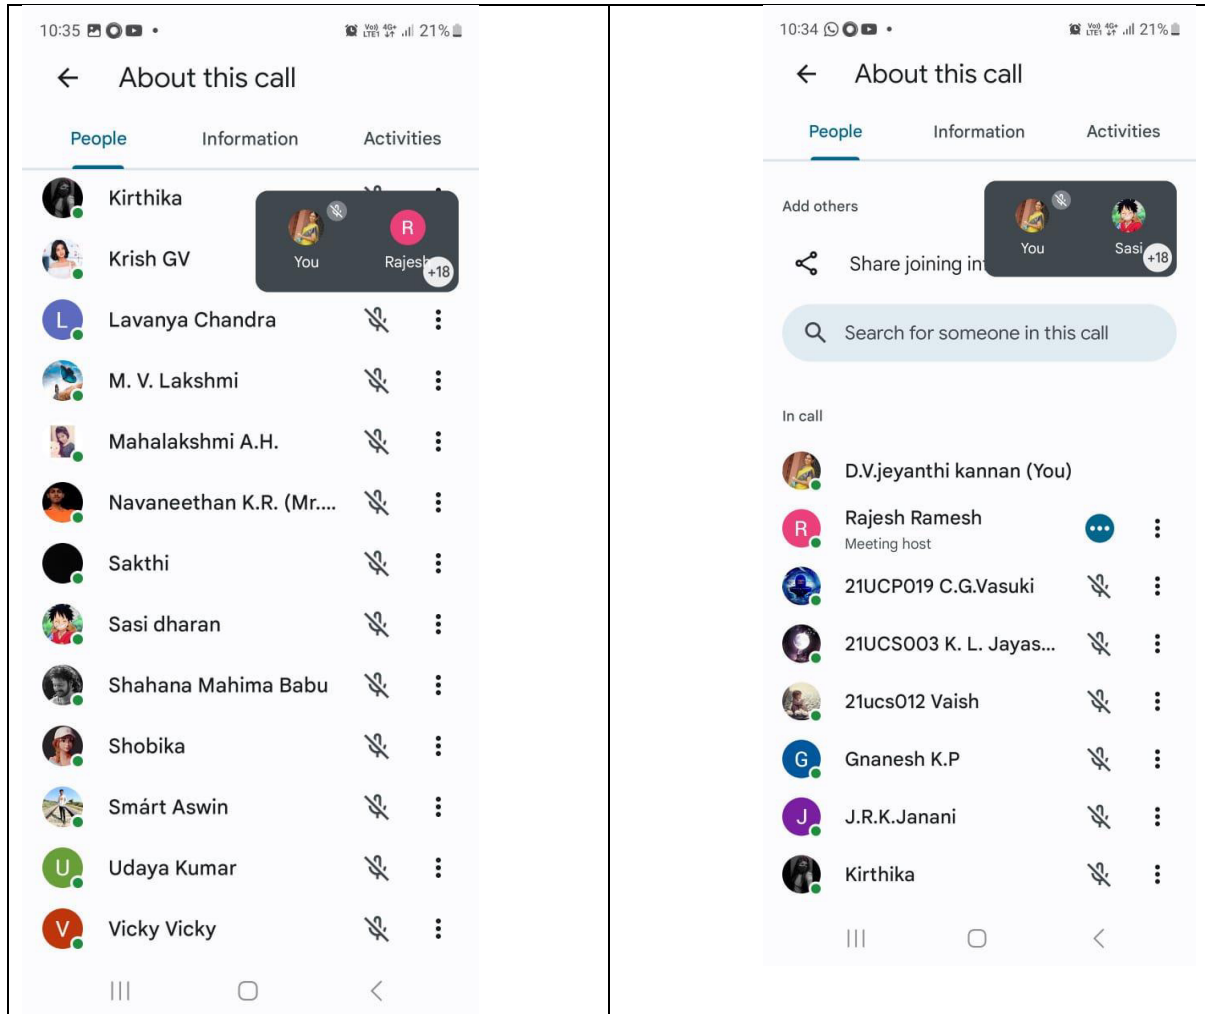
10:35 • 21%

About this call

People Information Activities

Kirthika

Krish GV

You Rajesh +18

L Lavanya Chandra

M. V. Lakshmi

Mahalakshmi A.H.

Navaneethan K.R. (Mr....

Sakthi

Sasi dharan

Shahana Mahima Babu

Shobika

Smárt Aswin

U Udaya Kumar

V Vicky Vicky

10:34 • 21%

About this call

People Information Activities

Add others

Share joining in

You Sasi +18

Search for someone in this call

In call

D.V.jeyanthi kannan (You)

R Rajesh Ramesh
Meeting host

21UCP019 C.G.Vasuki

21UCS003 K. L. Jayas...

21ucs012 Vaish

G Gnanesh K.P

J J.R.K.Janani

Kirthika